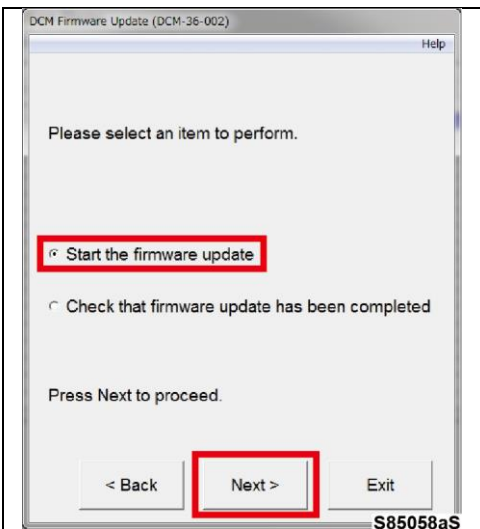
DCM Firmware Update (DCM-36-002)

Help

Please select an item to perform.

Start the firmware update

Check that firmware update has been completed

Press Next to proceed.

< Back

Next >

Exit

S85058aS